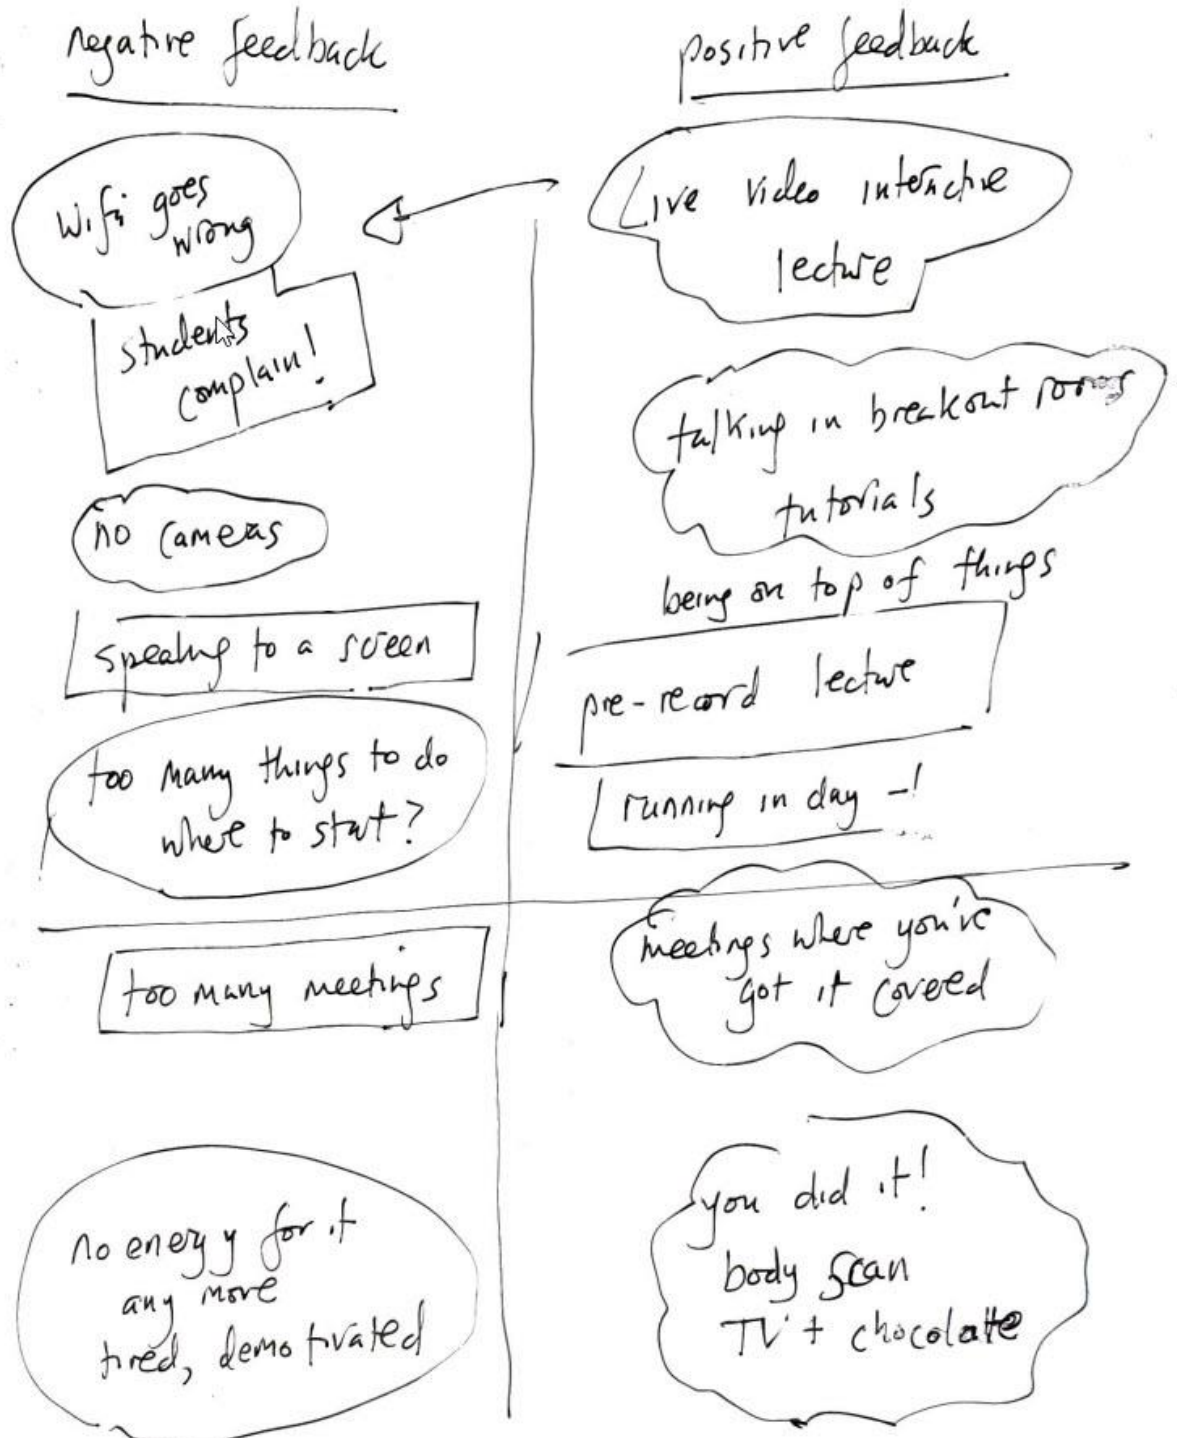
negative feedback

Wifi goes wrong

students complain!

no cameas

speaking to a screen

too many things to do where to start?

too many meetings

no energy for it any more tired, demotivated

positive feedback

Live video interactive lecture

talking in breakout rooms tutorials

being on top of things

pre-record lecture

running in day -!

meetings where you're got it covered

you did it! body scan TV + chocolate